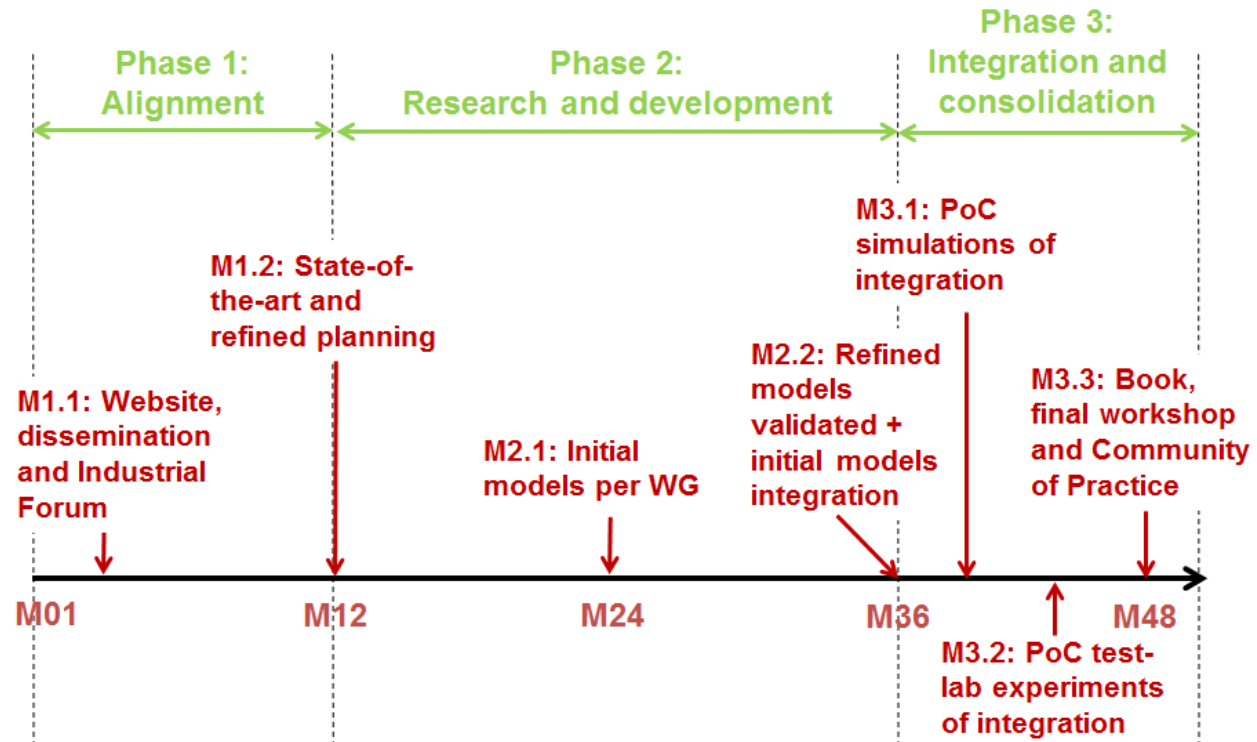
Phase 1: Alignment

Phase 2: Research and development

Phase 3: Integration and consolidation

M3.1: PoC simulations of integration

M1.2: State-of-the-art and refined planning

M2.2: Refined models validated + initial models integration

M1.1: Website, dissemination and Industrial Forum

M2.1: Initial models per WG

M3.3: Book, final workshop and Community of Practice

M01

M12

M24

M36

M48

M3.2: PoC test-lab experiments of integration